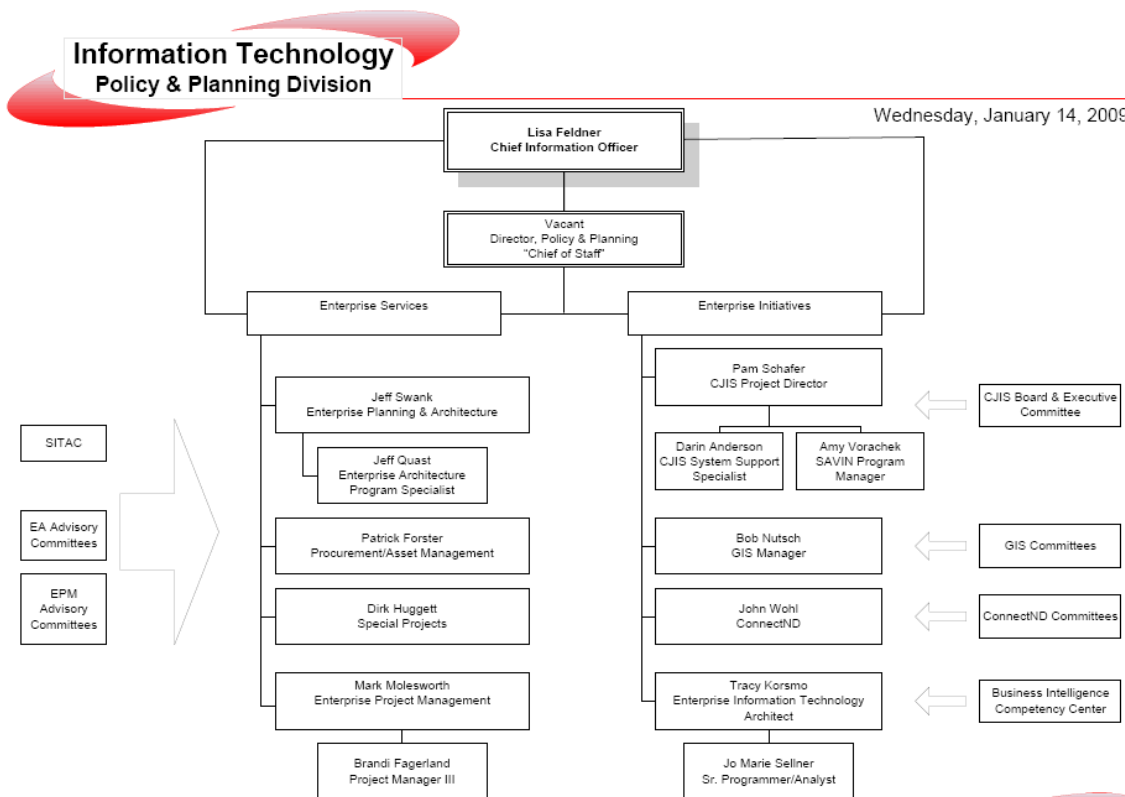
Information Technology
Policy & Planning Division

Wednesday, January 14, 2009

Lisa Feldner
Chief Information Officer

Vacant
Director, Policy & Planning
"Chief of Staff"

Enterprise Services

Enterprise Initiatives

Jeff Swank
Enterprise Planning & Architecture

Jeff Quast
Enterprise Architecture
Program Specialist

Patrick Forster
Procurement/Asset Management

Dirk Huggett
Special Projects

Mark Molesworth
Enterprise Project Management

Brandi Fagerland
Project Manager III

SITAC

EA Advisory
Committees

EPM
Advisory
Committees

Pam Schafer
CJIS Project Director

Darin Anderson
CJIS System Support
Specialist

Amy Vorachek
SAVIN Program
Manager

Bob Nutsch
GIS Manager

John Wohl
ConnectND

Tracy Korsmo
Enterprise Information Technology
Architect

Jo Marie Sellner
Sr. Programmer/Analyst

CJIS Board & Executive
Committee

GIS Committees

ConnectND Committees

Business Intelligence
Competency Center